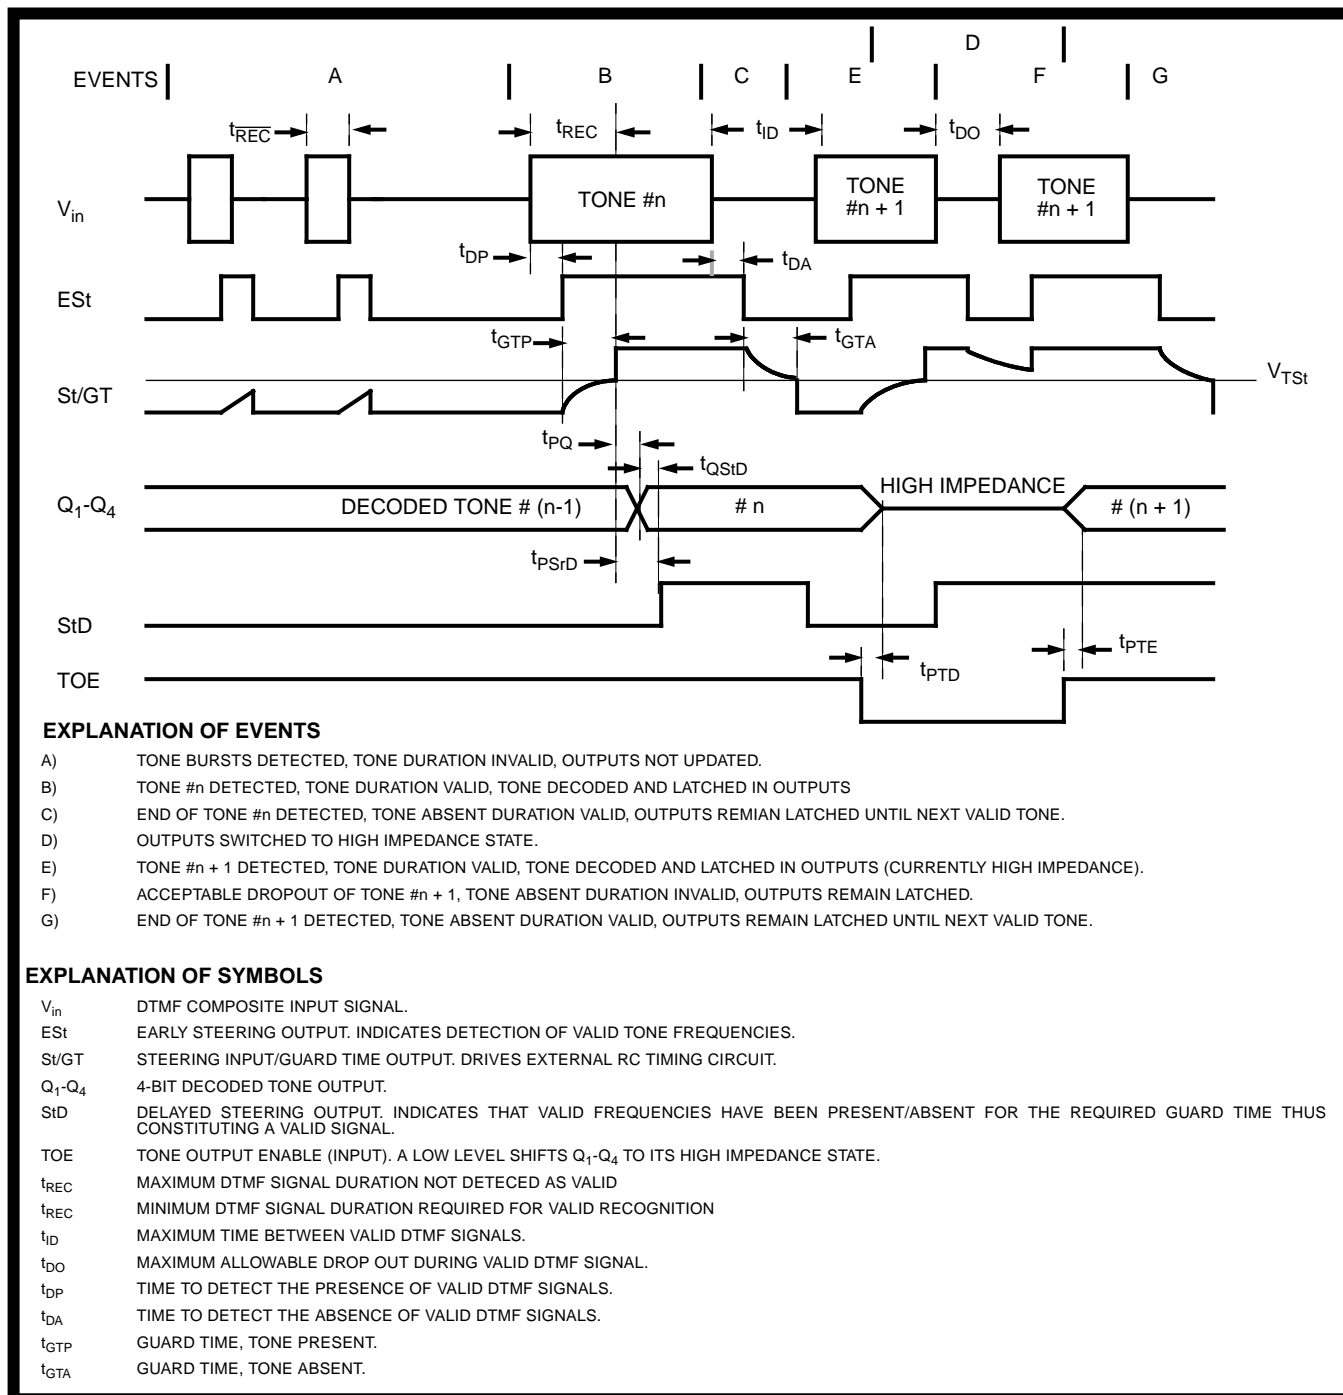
EVENTS A B C D E F G

$t_{\overline{REC}}$ $t_{REC}$ $t_{ID}$ $t_{DO}$

$V_{in}$ TONE #n TONE #n + 1 TONE #n + 1

$t_{DP}$ $t_{DA}$

ESt

$t_{GTP}$ $t_{GTA}$

St/GT $V_{TSt}$

$t_{PQ}$ $t_{QStD}$

$Q_1$-$Q_4$ DECODED TONE # (n-1) # n HIGH IMPEDANCE # (n + 1)

$t_{PSrD}$

StD

$t_{PTE}$

TOE $t_{PTD}$

EXPLANATION OF EVENTS

A) TONE BURSTS DETECTED, TONE DURATION INVALID, OUTPUTS NOT UPDATED.

B) TONE #n DETECTED, TONE DURATION VALID, TONE DECODED AND LATCHED IN OUTPUTS

C) END OF TONE #n DETECTED, TONE ABSENT DURATION VALID, OUTPUTS REMIAN LATCHED UNTIL NEXT VALID TONE.

D) OUTPUTS SWITCHED TO HIGH IMPEDANCE STATE.

E) TONE #n + 1 DETECTED, TONE DURATION VALID, TONE DECODED AND LATCHED IN OUTPUTS (CURRENTLY HIGH IMPEDANCE).

F) ACCEPTABLE DROPOUT OF TONE #n + 1, TONE ABSENT DURATION INVALID, OUTPUTS REMAIN LATCHED.

G) END OF TONE #n + 1 DETECTED, TONE ABSENT DURATION VALID, OUTPUTS REMAIN LATCHED UNTIL NEXT VALID TONE.

EXPLANATION OF SYMBOLS

$V_{in}$ DTMF COMPOSITE INPUT SIGNAL.

ESt EARLY STEERING OUTPUT. INDICATES DETECTION OF VALID TONE FREQUENCIES.

St/GT STEERING INPUT/GUARD TIME OUTPUT. DRIVES EXTERNAL RC TIMING CIRCUIT.

$Q_1$-$Q_4$ 4-BIT DECODED TONE OUTPUT.

StD DELAYED STEERING OUTPUT. INDICATES THAT VALID FREQUENCIES HAVE BEEN PRESENT/ABSENT FOR THE REQUIRED GUARD TIME THUS CONSTITUTING A VALID SIGNAL.

TOE TONE OUTPUT ENABLE (INPUT). A LOW LEVEL SHIFTS $Q_1$-$Q_4$ TO ITS HIGH IMPEDANCE STATE.

$t_{REC}$ MAXIMUM DTMF SIGNAL DURATION NOT DETECED AS VALID

$t_{REC}$ MINIMUM DTMF SIGNAL DURATION REQUIRED FOR VALID RECOGNITION

$t_{ID}$ MAXIMUM TIME BETWEEN VALID DTMF SIGNALS.

$t_{DO}$ MAXIMUM ALLOWABLE DROP OUT DURING VALID DTMF SIGNAL.

$t_{DP}$ TIME TO DETECT THE PRESENCE OF VALID DTMF SIGNALS.

$t_{DA}$ TIME TO DETECT THE ABSENCE OF VALID DTMF SIGNALS.

$t_{GTP}$ GUARD TIME, TONE PRESENT.

$t_{GTA}$ GUARD TIME, TONE ABSENT.